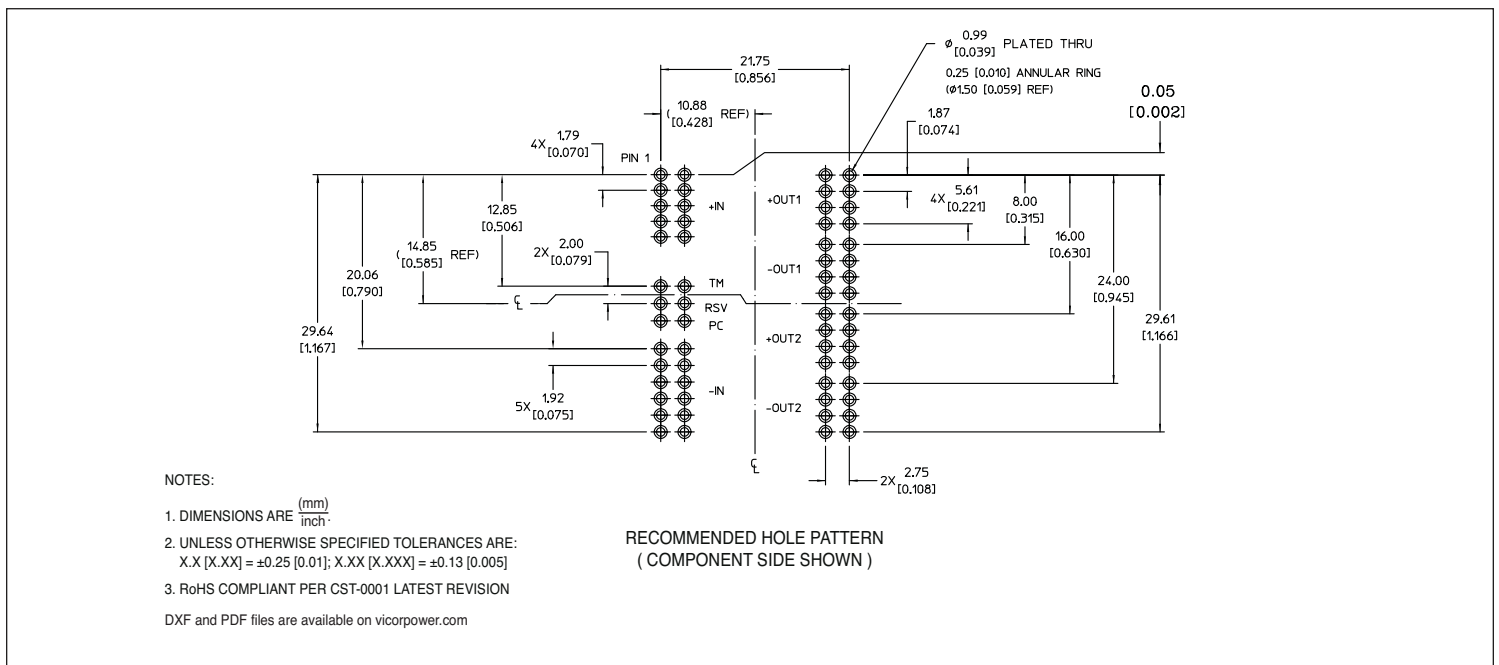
$\phi$ 0.99 [0.039] PLATED THRU
0.25 [0.010] ANNULAR RING
(ø1.50 [0.059] REF)

21.75
[0.856]

( 10.88 [0.428] REF)

0.05
[0.002]

1.87
[0.074]

4X 1.79 [0.070]

PIN 1

+IN

+OUT1

4X 5.61 [0.221]

8.00
[0.315]

12.85
[0.506]

16.00
[0.630]

( 14.85 [0.585] REF)

2X 2.00 [0.079]

-OUT1

20.06
[0.790]

TM

24.00
[0.945]

℄

RSV

PC

29.64
[1.167]

+OUT2

29.61
[1.166]

5X 1.92 [0.075]

-IN

-OUT2

℄

2X 2.75 [0.108]

NOTES:

1. DIMENSIONS ARE $\frac{(mm)}{inch}$.

2. UNLESS OTHERWISE SPECIFIED TOLERANCES ARE:
X.X [X.XX] = ±0.25 [0.01]; X.XX [X.XXX] = ±0.13 [0.005]

3. RoHS COMPLIANT PER CST-0001 LATEST REVISION

DXF and PDF files are available on vicorpower.com

RECOMMENDED HOLE PATTERN
( COMPONENT SIDE SHOWN )